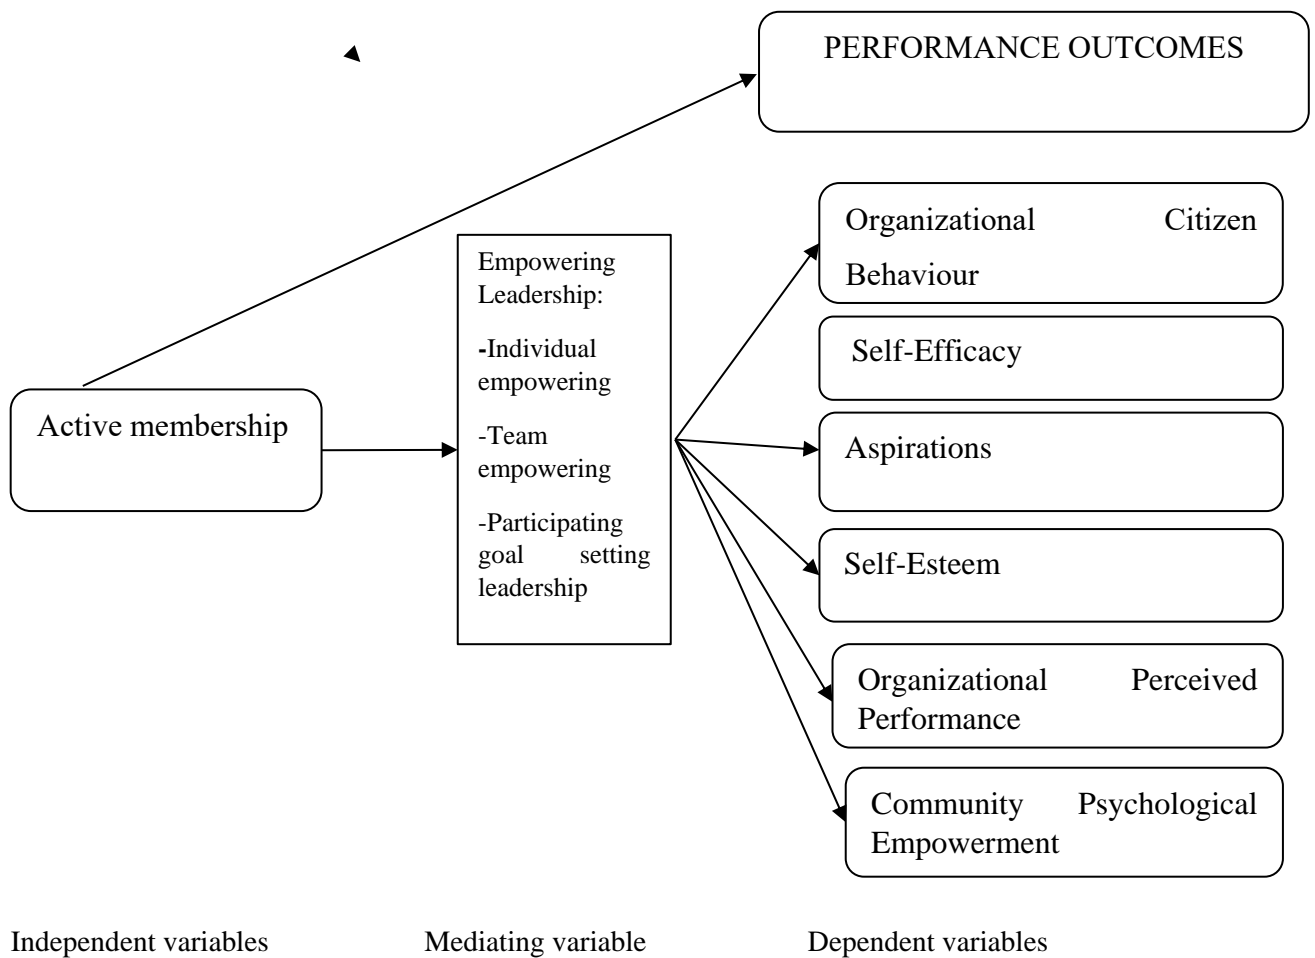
PERFORMANCE OUTCOMES

Active membership

Empowering Leadership:

-Individual empowering

-Team empowering

-Participating goal setting leadership

Organizational Citizen Behaviour

Self-Efficacy

Aspirations

Self-Esteem

Organizational Perceived Performance

Community Psychological Empowerment

Independent variables

Mediating variable

Dependent variables